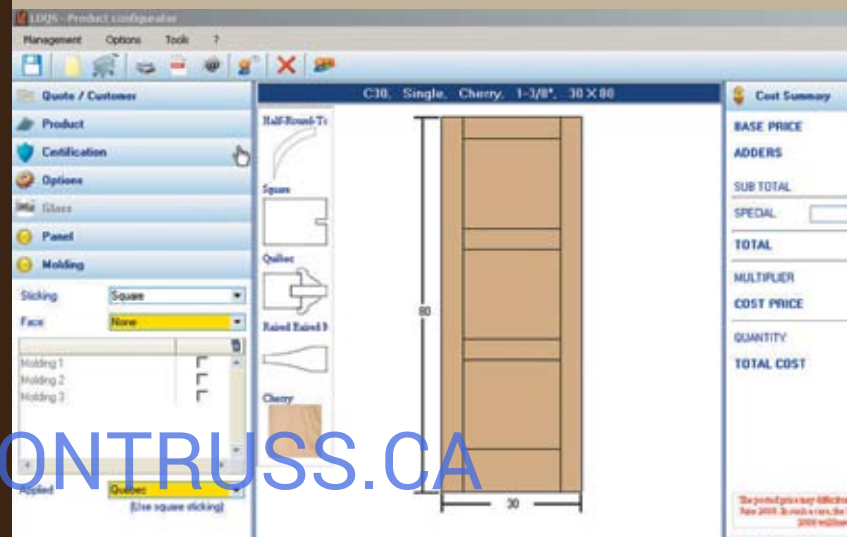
LDQS - Product configurator

Management Options Tools ?

Quote / Customer
Product
Certification
Options
Glass
Panel
Molding

Sticking Square
Face None

Molding 1
Molding 2
Molding 3

Applied Quebec
[Use square sticking]

C30, Single, Cherry, 1-3/8", 30 X 80

Half-Round-T
Square
Quebec
Raised Raised B
Cherry

80
30

Cost Summary
BASE PRICE
ADDERS
SUB TOTAL
SPECIAL
TOTAL
MULTIPLIER
COST PRICE
QUANTITY
TOTAL COST

The posted prices may differ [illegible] June 2008. In such a case, the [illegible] 2008 will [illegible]

ONTRUSS.CA